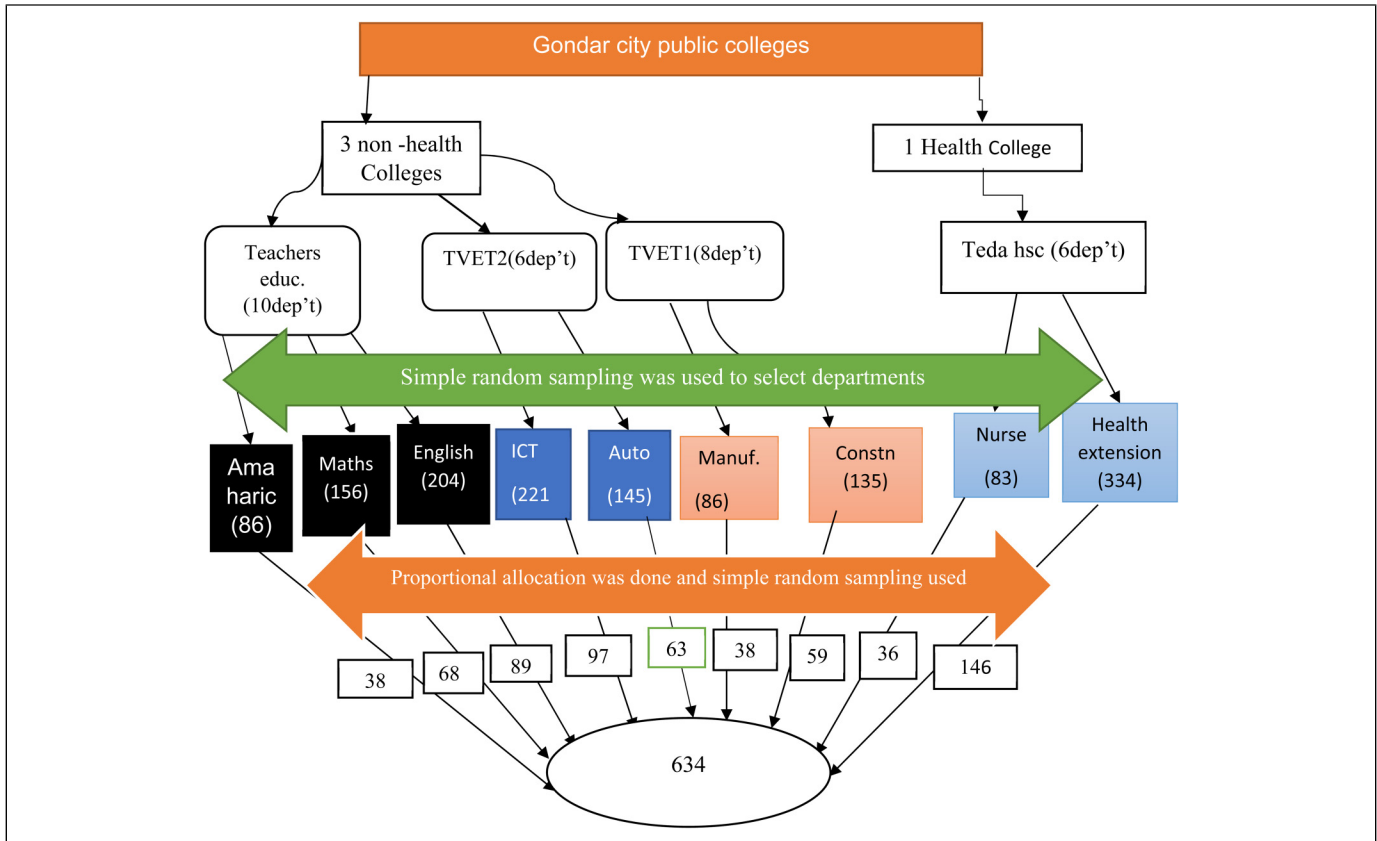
Gondar city public colleges

3 non -health Colleges

1 Health College

Teachers educ. (10dep't)

TVET2(6dep't)

TVET1(8dep't)

Teda hsc (6dep't)

Simple random sampling was used to select departments

Ama haric (86)

Maths (156)

English (204)

ICT (221

Auto (145)

Manuf. (86)

Constn (135)

Nurse (83)

Health extension (334)

Proportional allocation was done and simple random sampling used

38

68

89

97

63

38

59

36

146

634